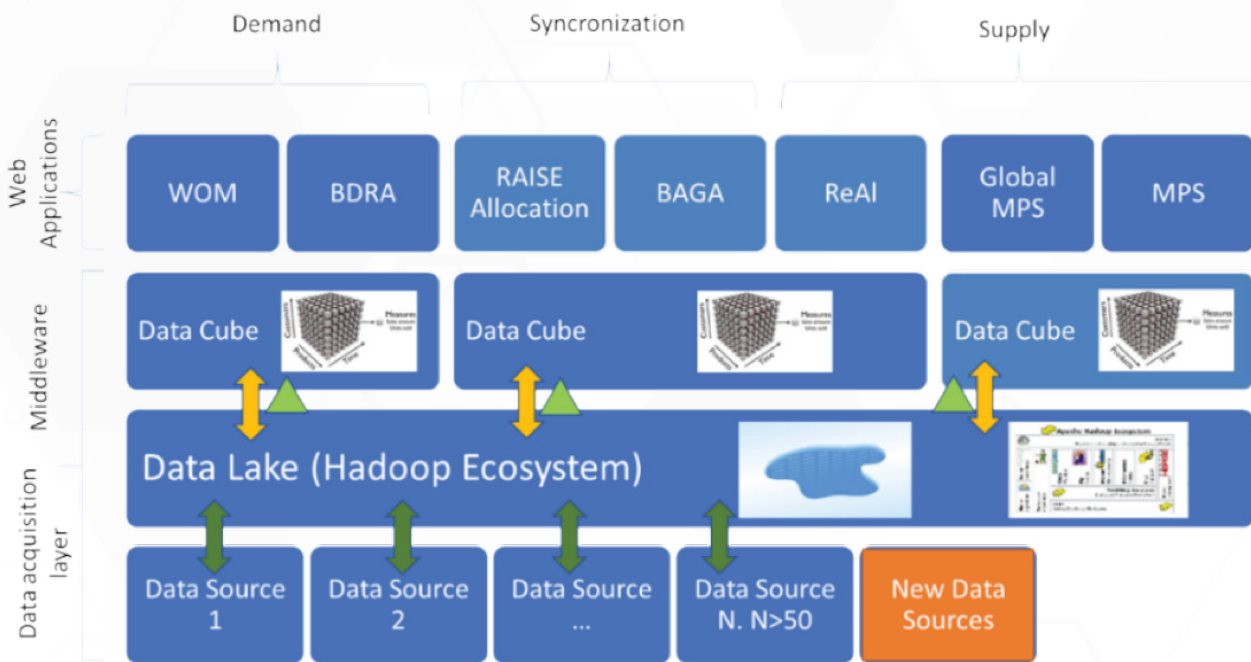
Demand

Syncronization

Supply

Web Applications

WOM

BDRA

RAISE Allocation

BAGA

ReAl

Global MPS

MPS

Middleware

Data Cube

Customers Products Time Measures

Data Cube

Data Cube

Data Lake (Hadoop Ecosystem)

Apache Hadoop Ecosystem

Data acquisition layer

Data Source 1

Data Source 2

Data Source ...

Data Source N. N>50

New Data Sources